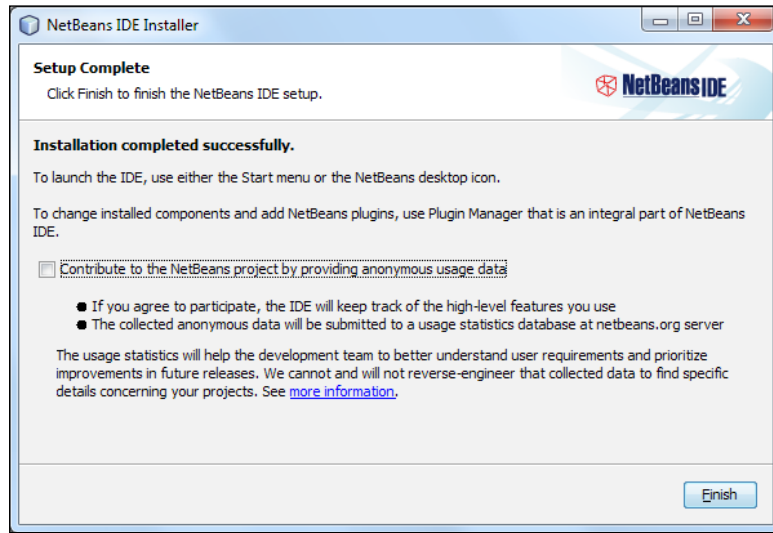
NetBeans IDE Installer

Setup Complete

Click Finish to finish the NetBeans IDE setup.

NetBeans IDE

Installation completed successfully.

To launch the IDE, use either the Start menu or the NetBeans desktop icon.

To change installed components and add NetBeans plugins, use Plugin Manager that is an integral part of NetBeans IDE.

Contribute to the NetBeans project by providing anonymous usage data

- If you agree to participate, the IDE will keep track of the high-level features you use
- The collected anonymous data will be submitted to a usage statistics database at netbeans.org server

The usage statistics will help the development team to better understand user requirements and prioritize improvements in future releases. We cannot and will not reverse-engineer that collected data to find specific details concerning your projects. See more information.

Finish